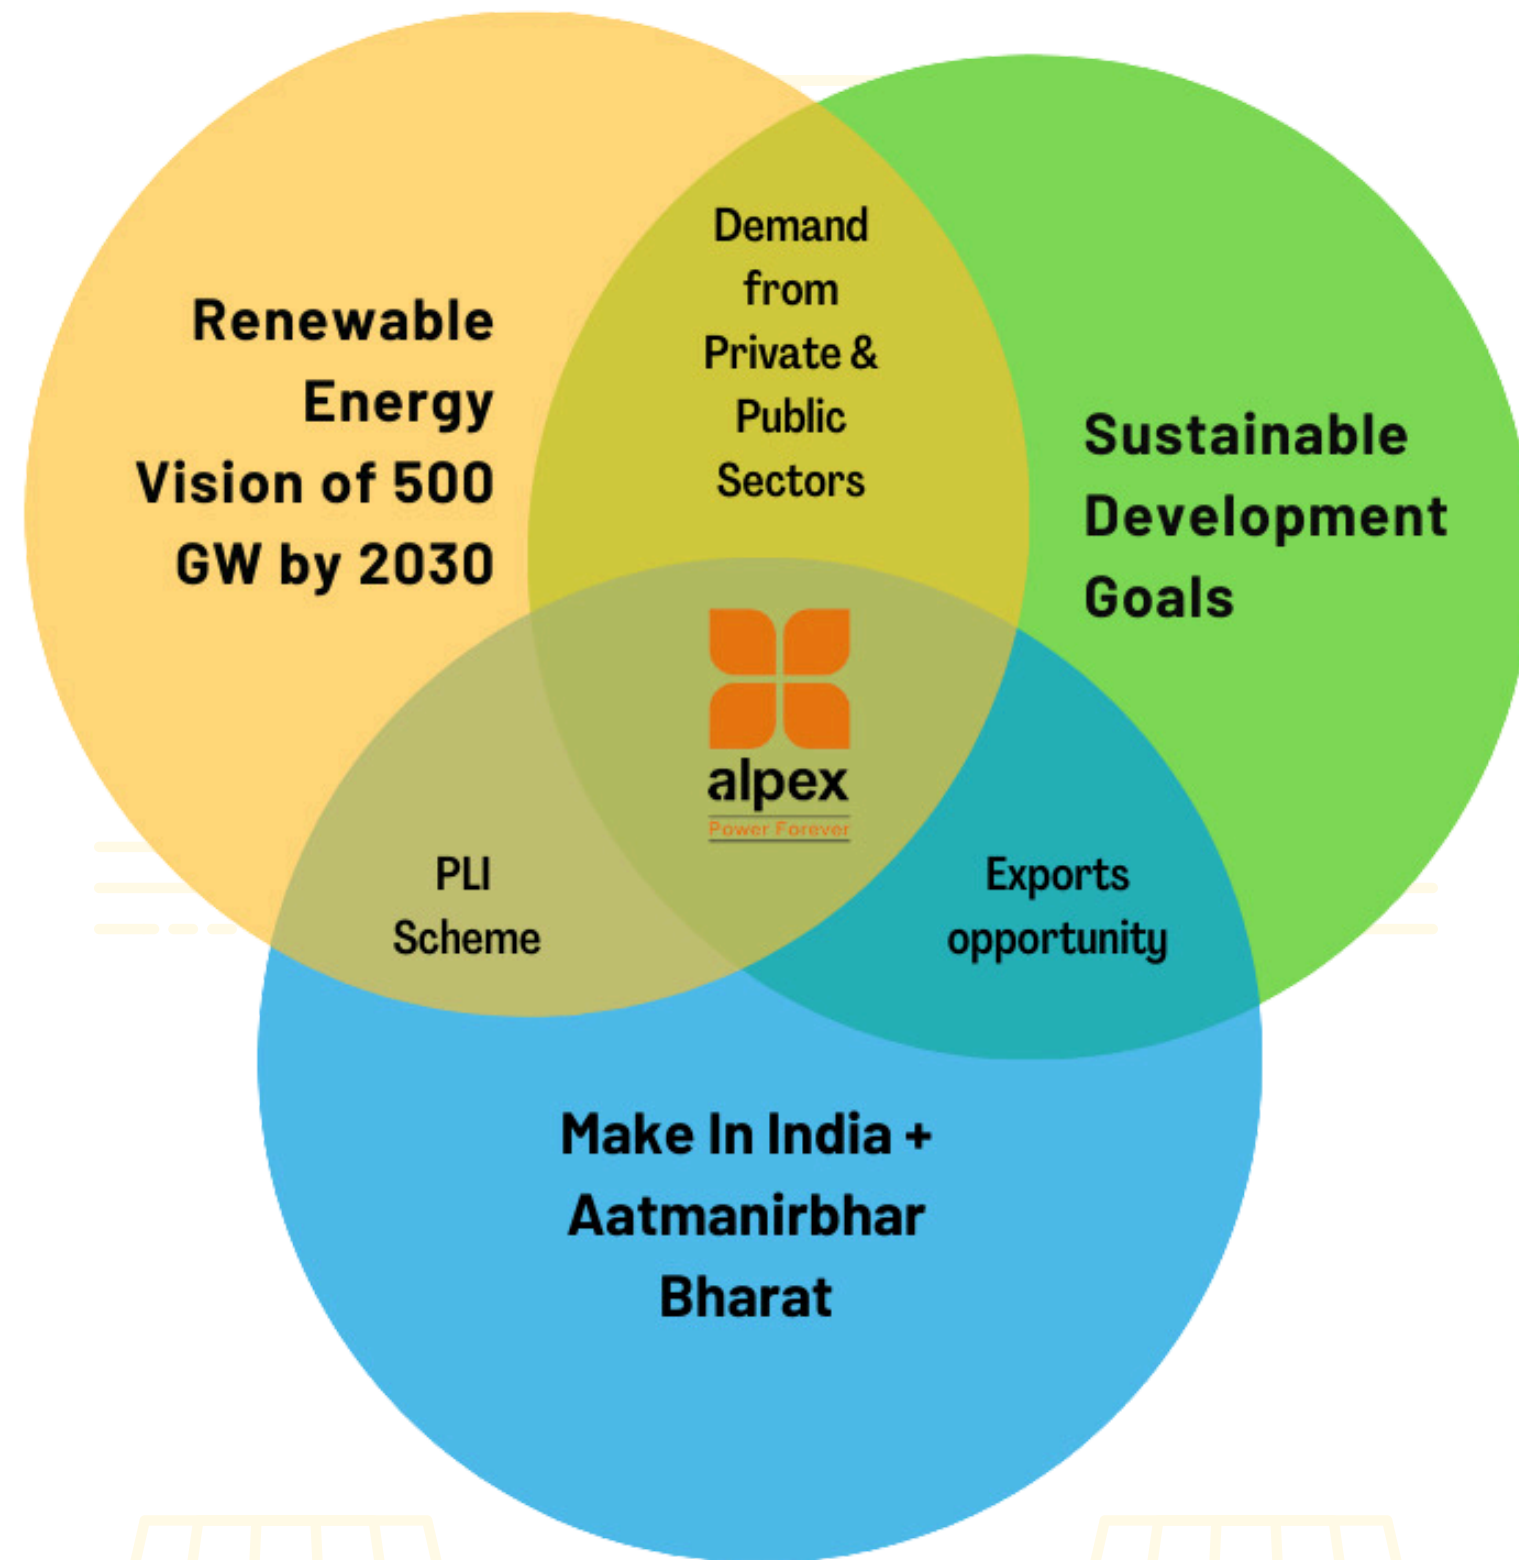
Renewable Energy Vision of 500 GW by 2030

Demand from Private & Public Sectors

Sustainable Development Goals

alpex
Power Forever

PLI Scheme

Exports opportunity

Make In India + Aatmanirbhar Bharat